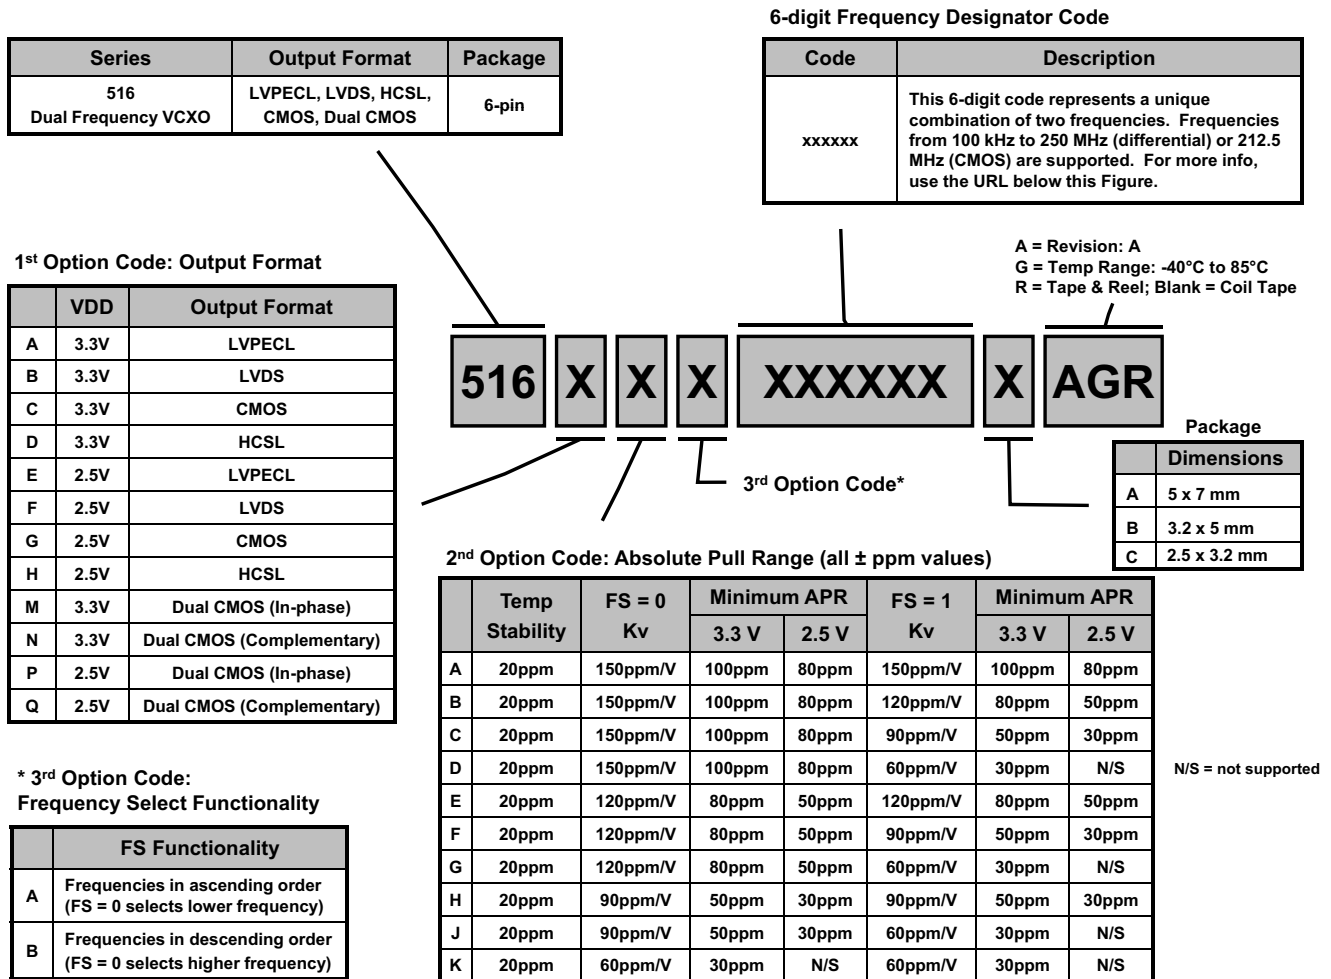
6-digit Frequency Designator Code

| Series | Output Format | Package |
|---|---|---|
| 516 Dual Frequency VCXO | LVPECL, LVDS, HCSL, CMOS, Dual CMOS | 6-pin |

| Code | Description |
|---|---|
| xxxxxx | This 6-digit code represents a unique combination of two frequencies. Frequencies from 100 kHz to 250 MHz (differential) or 212.5 MHz (CMOS) are supported. For more info, use the URL below this Figure. |

A = Revision: A
G = Temp Range: -40°C to 85°C
R = Tape & Reel; Blank = Coil Tape

1st Option Code: Output Format

| | VDD | Output Format |
|---|---|---|
| A | 3.3V | LVPECL |
| B | 3.3V | LVDS |
| C | 3.3V | CMOS |
| D | 3.3V | HCSL |
| E | 2.5V | LVPECL |
| F | 2.5V | LVDS |
| G | 2.5V | CMOS |
| H | 2.5V | HCSL |
| M | 3.3V | Dual CMOS (In-phase) |
| N | 3.3V | Dual CMOS (Complementary) |
| P | 2.5V | Dual CMOS (In-phase) |
| Q | 2.5V | Dual CMOS (Complementary) |

516 X X X XXXXXX X AGR

3rd Option Code*

Package

| | Dimensions |
|---|---|
| A | 5 x 7 mm |
| B | 3.2 x 5 mm |
| C | 2.5 x 3.2 mm |

2nd Option Code: Absolute Pull Range (all ± ppm values)

| | Temp Stability | FS = 0 Kv | Minimum APR 3.3 V | Minimum APR 2.5 V | FS = 1 Kv | Minimum APR 3.3 V | Minimum APR 2.5 V |
|---|---|---|---|---|---|---|---|
| A | 20ppm | 150ppm/V | 100ppm | 80ppm | 150ppm/V | 100ppm | 80ppm |
| B | 20ppm | 150ppm/V | 100ppm | 80ppm | 120ppm/V | 80ppm | 50ppm |
| C | 20ppm | 150ppm/V | 100ppm | 80ppm | 90ppm/V | 50ppm | 30ppm |
| D | 20ppm | 150ppm/V | 100ppm | 80ppm | 60ppm/V | 30ppm | N/S |
| E | 20ppm | 120ppm/V | 80ppm | 50ppm | 120ppm/V | 80ppm | 50ppm |
| F | 20ppm | 120ppm/V | 80ppm | 50ppm | 90ppm/V | 50ppm | 30ppm |
| G | 20ppm | 120ppm/V | 80ppm | 50ppm | 60ppm/V | 30ppm | N/S |
| H | 20ppm | 90ppm/V | 50ppm | 30ppm | 90ppm/V | 50ppm | 30ppm |
| J | 20ppm | 90ppm/V | 50ppm | 30ppm | 60ppm/V | 30ppm | N/S |
| K | 20ppm | 60ppm/V | 30ppm | N/S | 60ppm/V | 30ppm | N/S |

N/S = not supported

* 3rd Option Code:
Frequency Select Functionality

| | FS Functionality |
|---|---|
| A | Frequencies in ascending order (FS = 0 selects lower frequency) |
| B | Frequencies in descending order (FS = 0 selects higher frequency) |